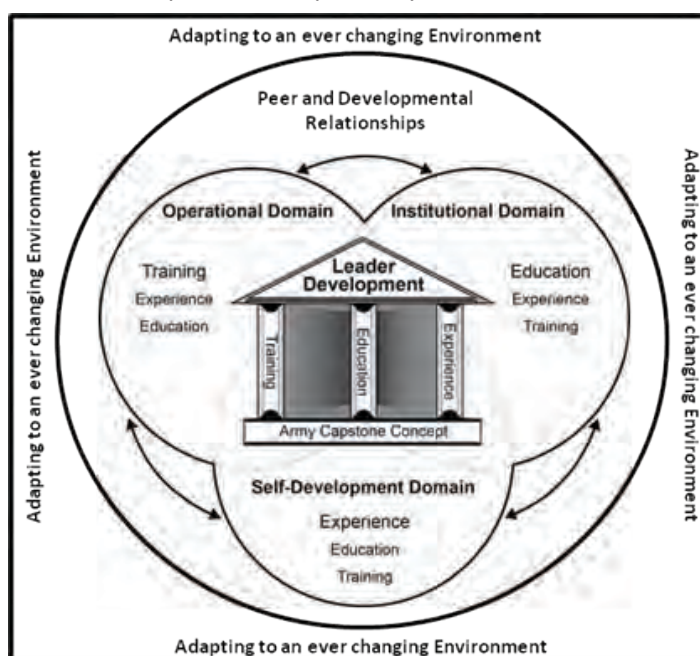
Adapting to an ever changing Environment

Peer and Developmental Relationships

Adapting to an ever changing Environment

Adapting to an ever changing Environment

Operational Domain

Institutional Domain

Training
Experience
Education

Leader Development

Education
Experience
Training

Training

Education

Experience

Army Capstone Concept

Self-Development Domain

Experience
Education
Training

Adapting to an ever changing Environment